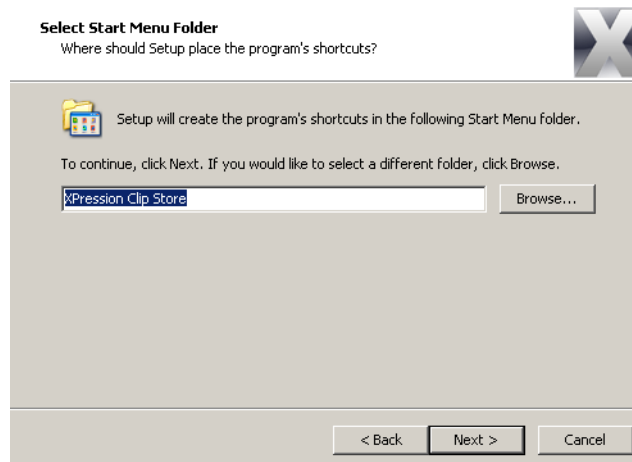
Select Start Menu Folder
Where should Setup place the program's shortcuts?

Setup will create the program's shortcuts in the following Start Menu folder.

To continue, click Next. If you would like to select a different folder, click Browse.

XPression Clip Store

Browse...

< Back

Next >

Cancel